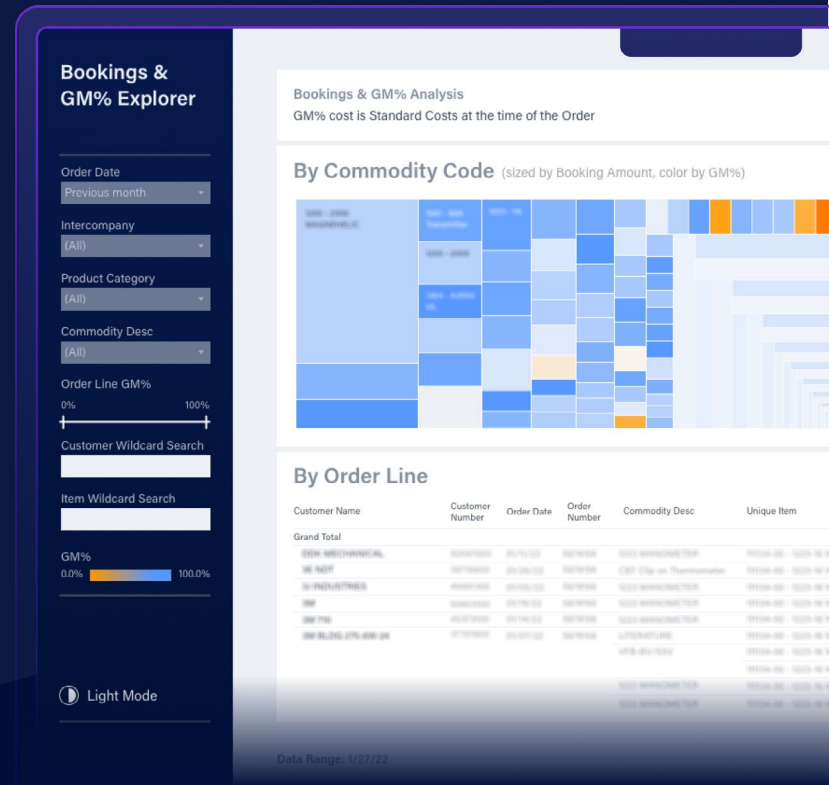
Bookings & GM% Explorer

Order Date
Previous month

Intercompany
(All)

Product Category
(All)

Commodity Desc
(All)

Order Line GM%
0% 100%

Customer Wildcard Search

Item Wildcard Search

GM%
0.0% 100.0%

Light Mode

Bookings & GM% Analysis
GM% cost is Standard Costs at the time of the Order

By Commodity Code (sized by Booking Amount, color by GM%)

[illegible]

By Order Line

| Customer Name | Customer Number | Order Date | Order Number | Commodity Desc | Unique Item |
|---|---|---|---|---|---|
| Grand Total | | | | | |
| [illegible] | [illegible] | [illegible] | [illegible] | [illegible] | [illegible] |
| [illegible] | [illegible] | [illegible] | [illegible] | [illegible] | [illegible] |
| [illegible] | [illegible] | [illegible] | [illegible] | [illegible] | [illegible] |
| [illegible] | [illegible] | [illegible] | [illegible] | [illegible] | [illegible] |
| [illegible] | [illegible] | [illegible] | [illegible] | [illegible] | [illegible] |
| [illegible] | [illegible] | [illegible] | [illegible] | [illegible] | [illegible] |

Data Range: 1/27/22